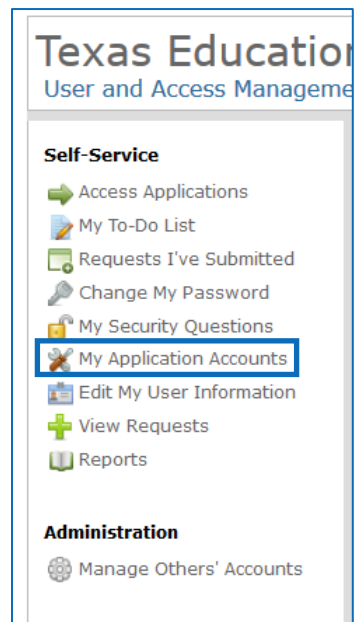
Texas Educatio
User and Access Manageme

Self-Service
Access Applications
My To-Do List
Requests I've Submitted
Change My Password
My Security Questions
My Application Accounts
Edit My User Information
View Requests
Reports

Administration
Manage Others' Accounts